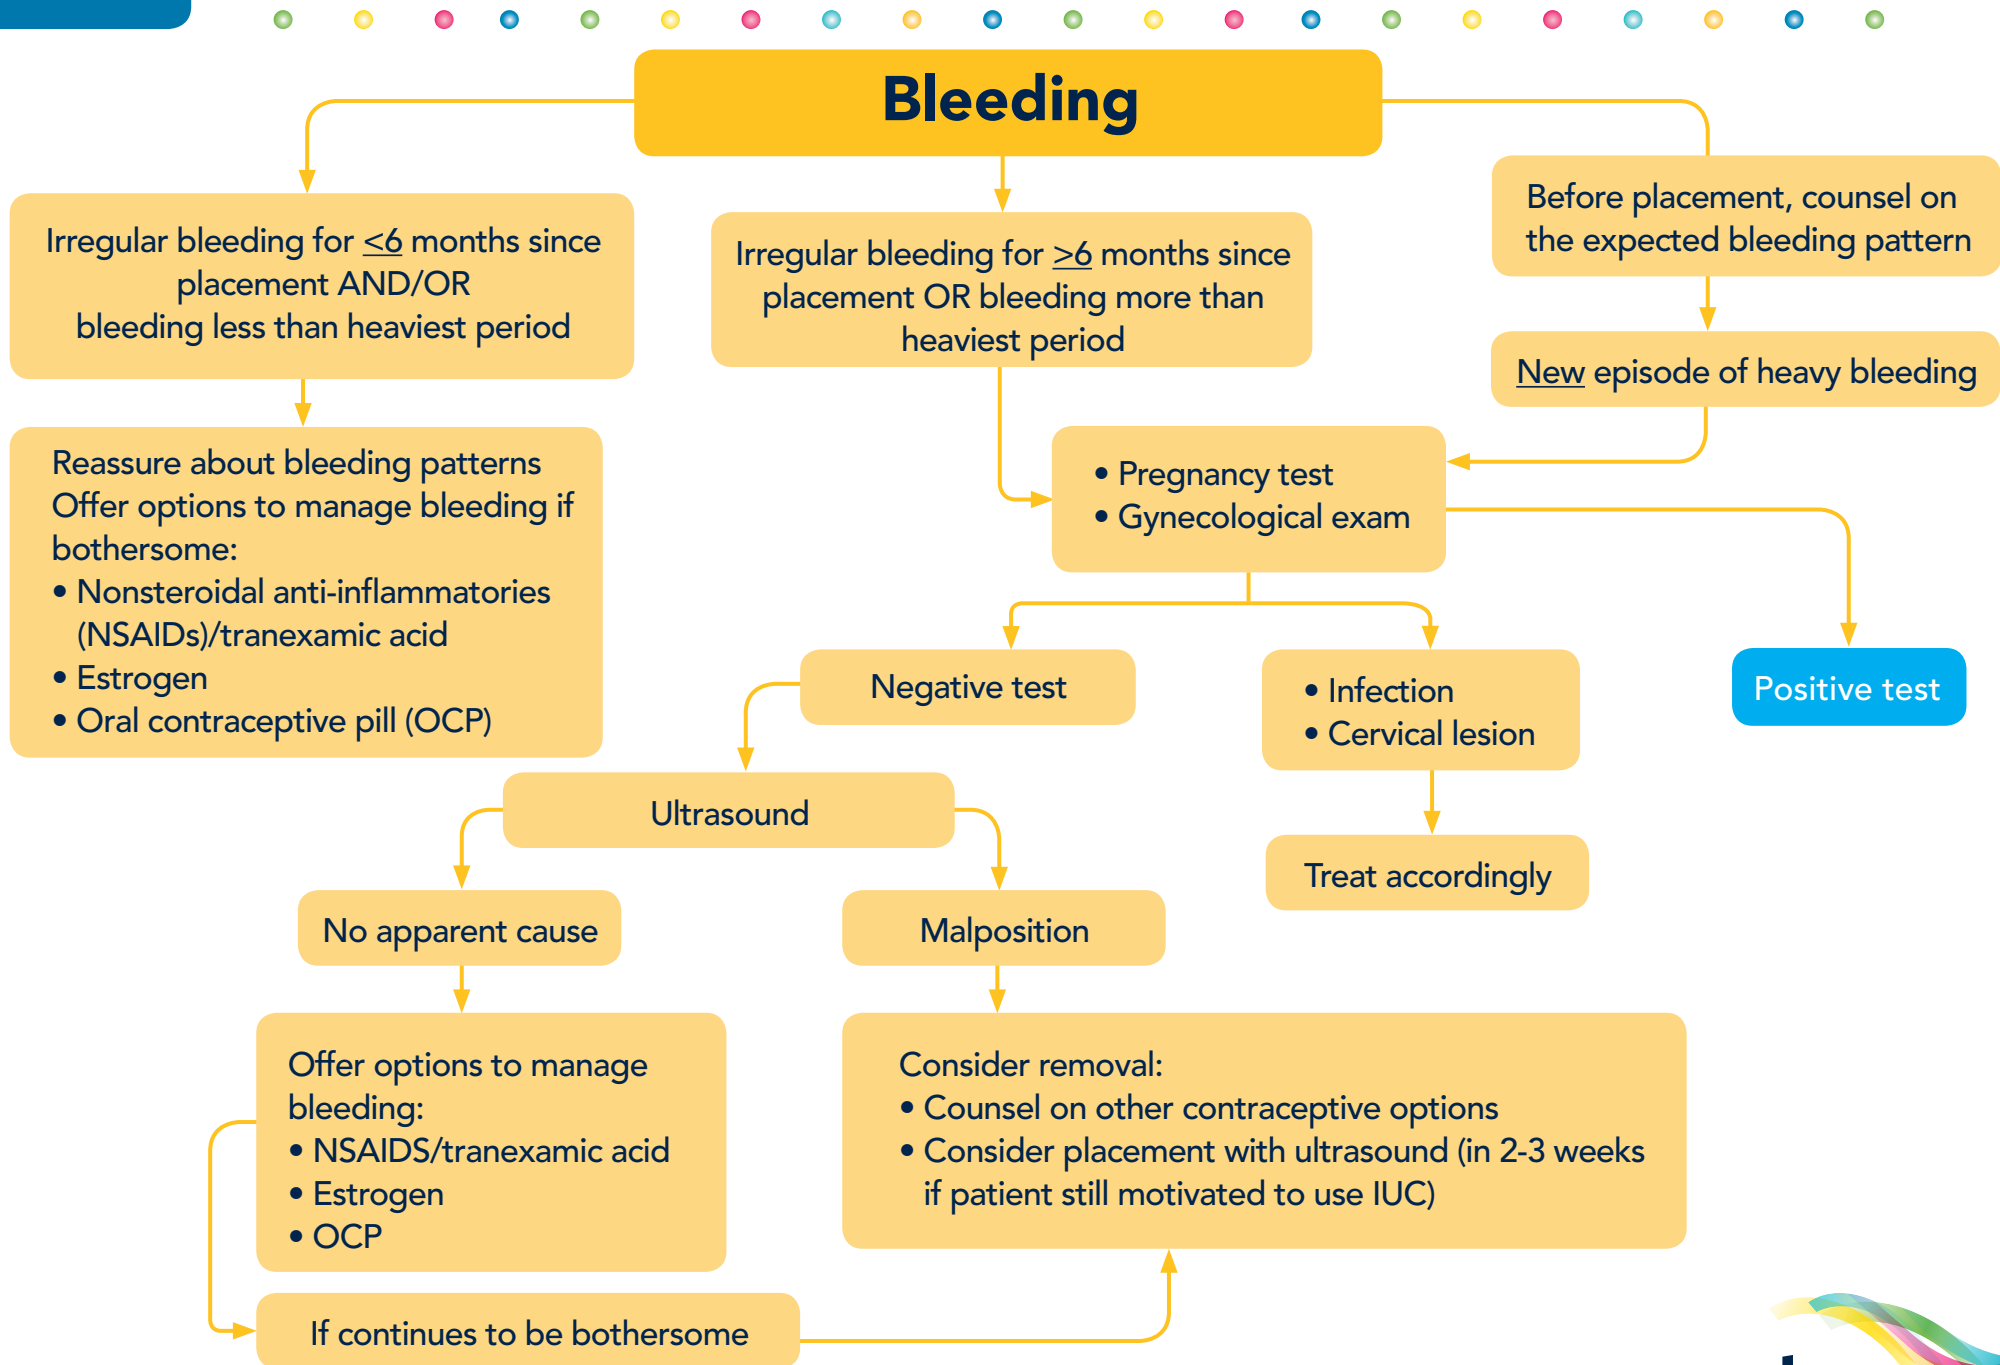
Bleeding

Irregular bleeding for $\leq 6$ months since placement AND/OR bleeding less than heaviest period

Irregular bleeding for $\geq 6$ months since placement OR bleeding more than heaviest period

Before placement, counsel on the expected bleeding pattern

New episode of heavy bleeding

Reassure about bleeding patterns
Offer options to manage bleeding if bothersome:
• Nonsteroidal anti-inflammatories (NSAIDs)/tranexamic acid
• Estrogen
• Oral contraceptive pill (OCP)

• Pregnancy test
• Gynecological exam

Negative test

• Infection
• Cervical lesion

Positive test

Ultrasound

Treat accordingly

No apparent cause

Malposition

Offer options to manage bleeding:
• NSAIDS/tranexamic acid
• Estrogen
• OCP

Consider removal:
• Counsel on other contraceptive options
• Consider placement with ultrasound (in 2-3 weeks if patient still motivated to use IUC)

If continues to be bothersome